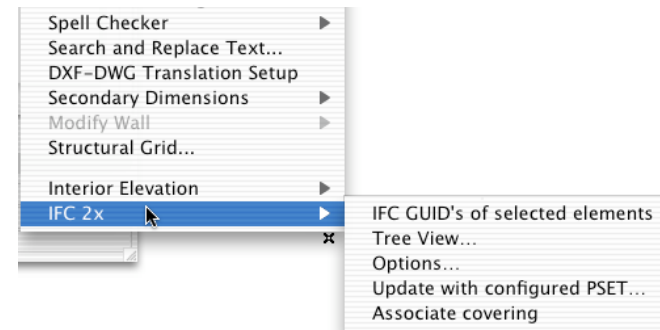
Spell Checker
Search and Replace Text...
DXF-DWG Translation Setup
Secondary Dimensions
Modify Wall
Structural Grid...

Interior Elevation
IFC 2x

IFC GUID's of selected elements
Tree View...
Options...
Update with configured PSET...
Associate covering